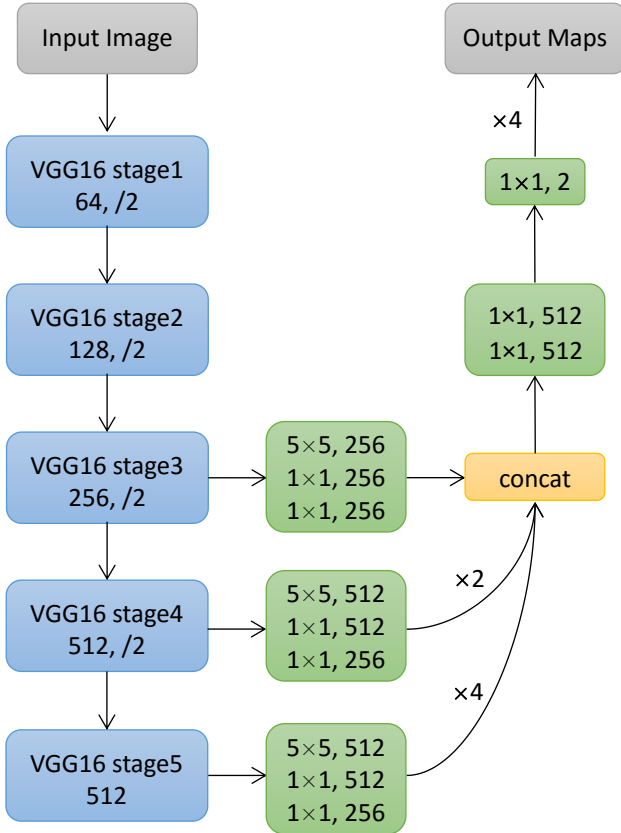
Input Image

VGG16 stage1
64, /2

VGG16 stage2
128, /2

VGG16 stage3
256, /2

VGG16 stage4
512, /2

VGG16 stage5
512

5×5, 256
1×1, 256
1×1, 256

5×5, 512
1×1, 512
1×1, 256

5×5, 512
1×1, 512
1×1, 256

×2

×4

concat

1×1, 512
1×1, 512

1×1, 2

×4

Output Maps